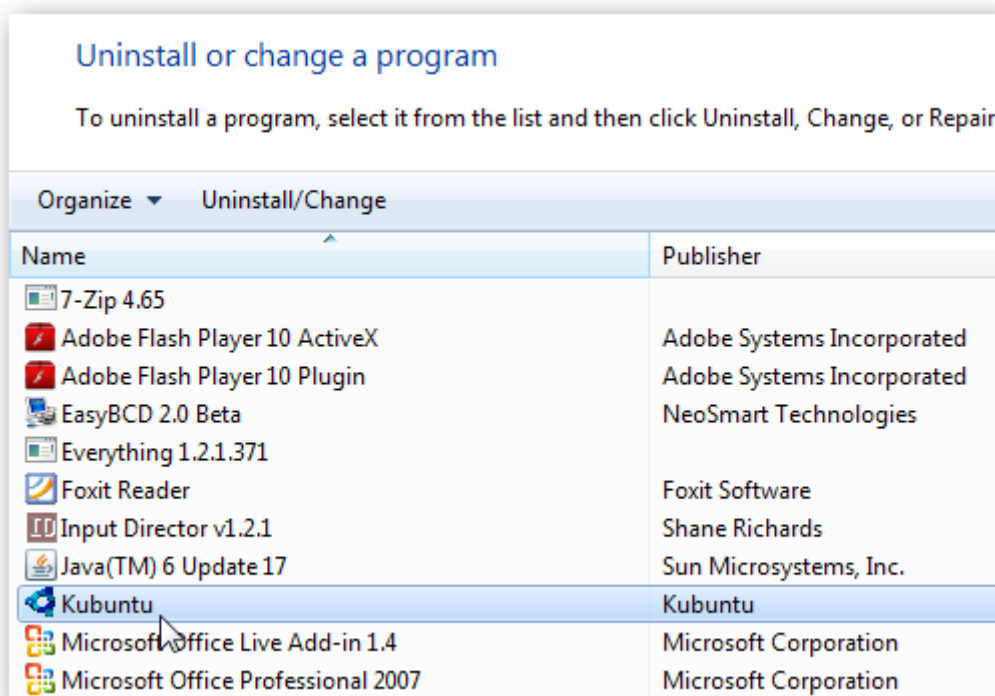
Uninstall or change a program

To uninstall a program, select it from the list and then click Uninstall, Change, or Repair

Organize ▾ Uninstall/Change

| Name | Publisher |
|---|---|
| 7-Zip 4.65 | |
| Adobe Flash Player 10 ActiveX | Adobe Systems Incorporated |
| Adobe Flash Player 10 Plugin | Adobe Systems Incorporated |
| EasyBCD 2.0 Beta | NeoSmart Technologies |
| Everything 1.2.1.371 | |
| Foxit Reader | Foxit Software |
| Input Director v1.2.1 | Shane Richards |
| Java(TM) 6 Update 17 | Sun Microsystems, Inc. |
| Kubuntu | Kubuntu |
| Microsoft Office Live Add-in 1.4 | Microsoft Corporation |
| Microsoft Office Professional 2007 | Microsoft Corporation |